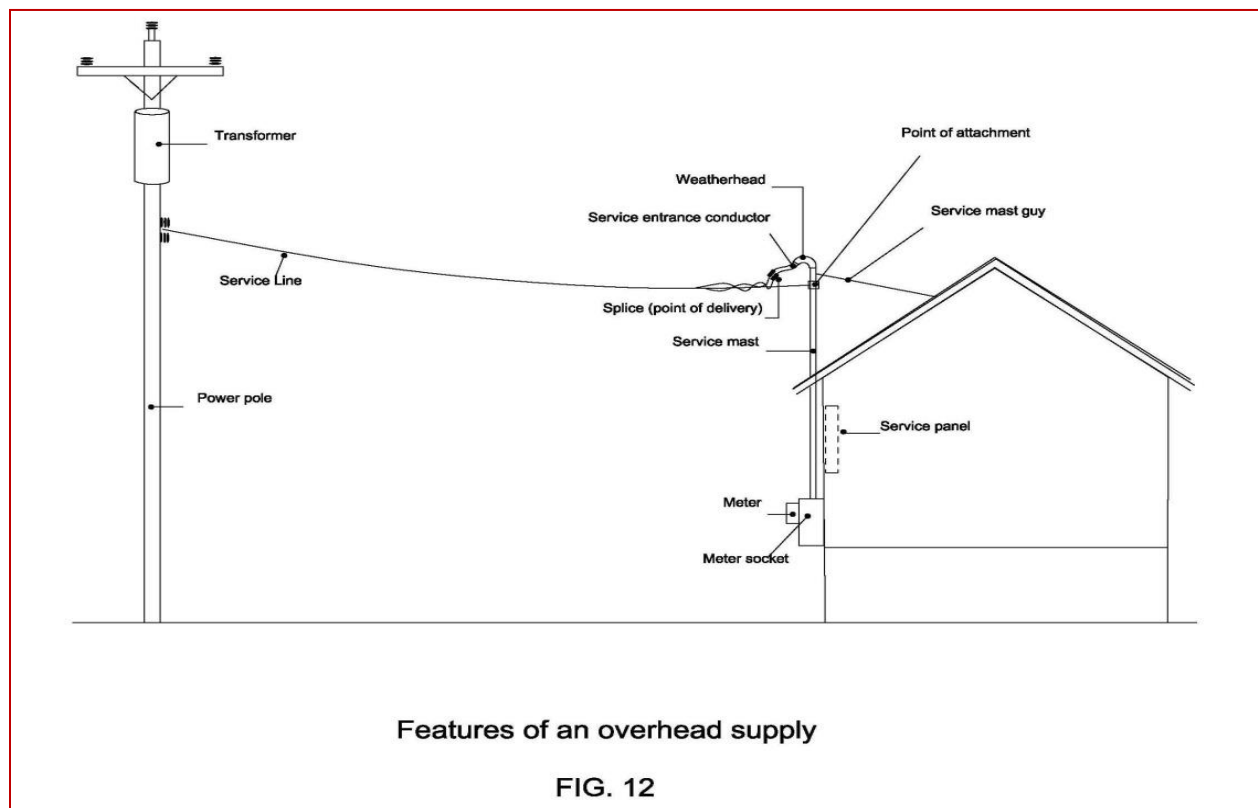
Transformer

Point of attachment

Weatherhead

Service entrance conductor

Service mast guy

Service Line

Splice (point of delivery)

Service mast

Power pole

Service panel

Meter

Meter socket

Features of an overhead supply

FIG. 12